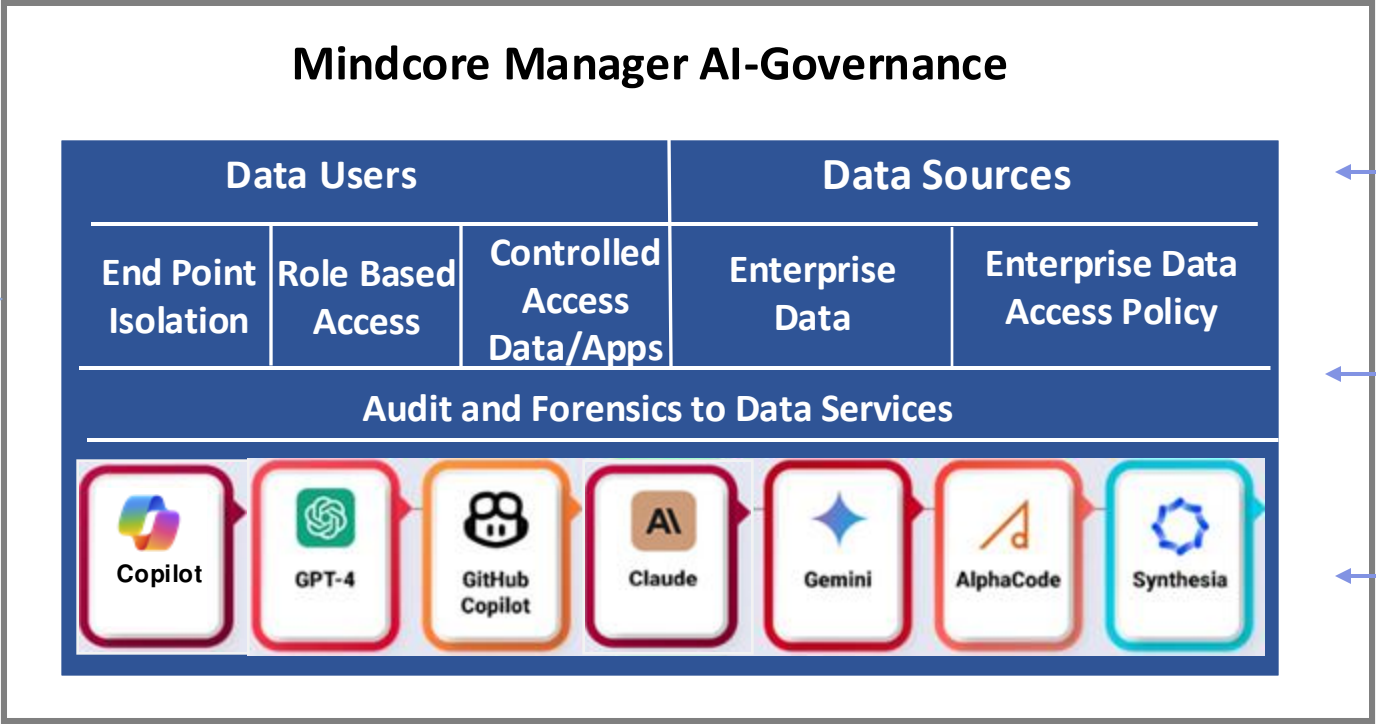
Mindcore Manager AI-Governance

| Data Users | | | Data Sources | |
|---|---|---|---|---|
| End Point Isolation | Role Based Access | Controlled Access Data/Apps | Enterprise Data | Enterprise Data Access Policy |

Audit and Forensics to Data Services

Copilot
GPT-4
GitHub Copilot
A\
Claude
Gemini
AlphaCode
Synthesia